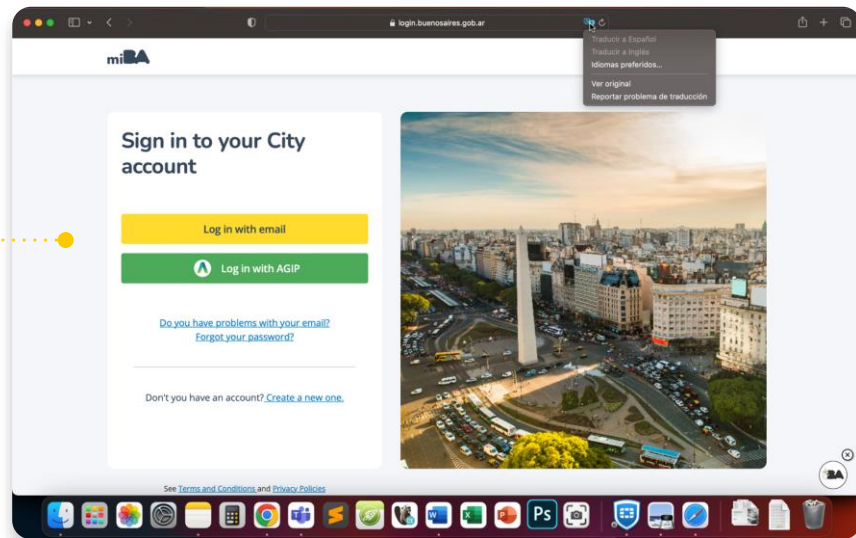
login.buenosaires.gob.ar

Traducir a Español
Traducir a Inglés
Idiomas preferidos...
Ver original
Reportar problema de traducción

miBA

Sign in to your City account

Log in with email

Log in with AGIP

Do you have problems with your email?
Forgot your password?

Don't you have an account? Create a new one.

See Terms and Conditions and Privacy Policies

BA

Ps